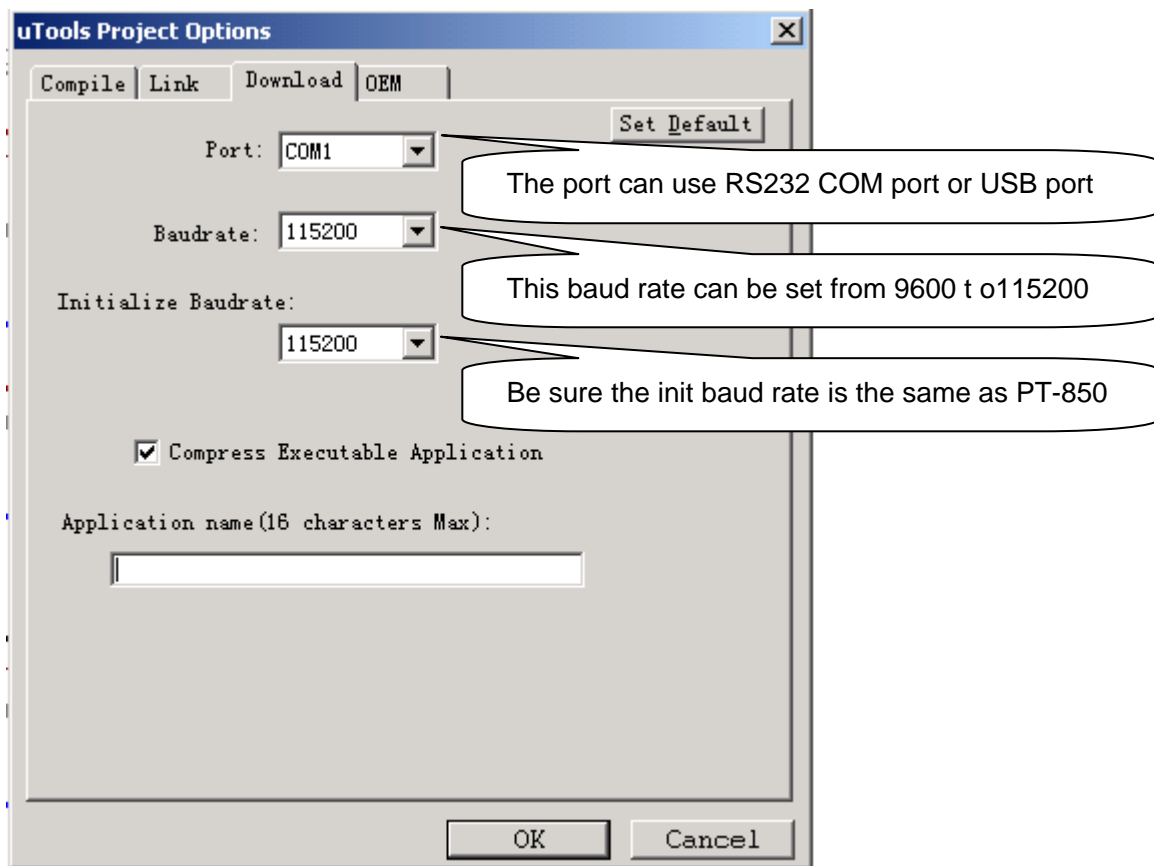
uTools Project Options

Compile | Link | Download | OEM

Set Default

Port: COM1

The port can use RS232 COM port or USB port

Baudrate: 115200

This baud rate can be set from 9600 t o115200

Initialize Baudrate:

115200

Be sure the init baud rate is the same as PT-850

Compress Executable Application

Application name(16 characters Max):

OK

Cancel